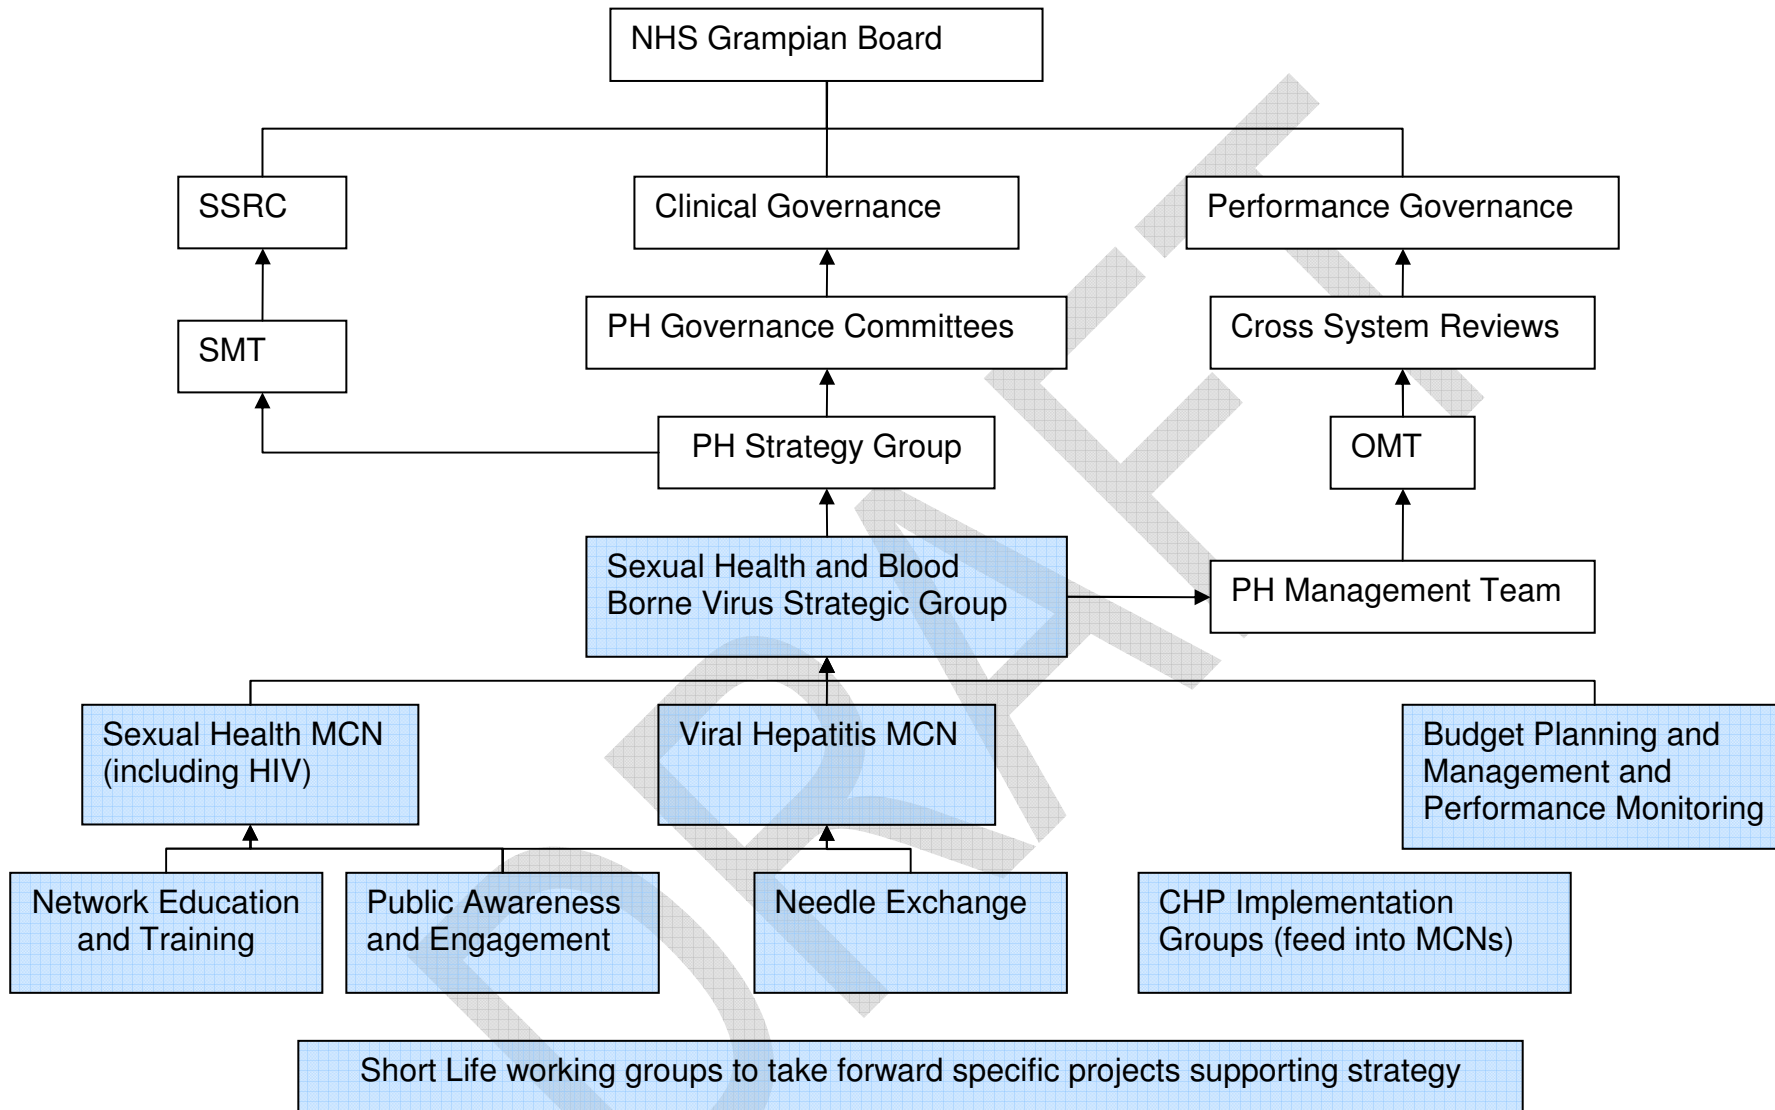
NHS Grampian Board

SSRC

Clinical Governance

Performance Governance

SMT

PH Governance Committees

Cross System Reviews

PH Strategy Group

OMT

Sexual Health and Blood Borne Virus Strategic Group

PH Management Team

Sexual Health MCN (including HIV)

Viral Hepatitis MCN

Budget Planning and Management and Performance Monitoring

Network Education and Training

Public Awareness and Engagement

Needle Exchange

CHP Implementation Groups (feed into MCNs)

Short Life working groups to take forward specific projects supporting strategy

DRAFT